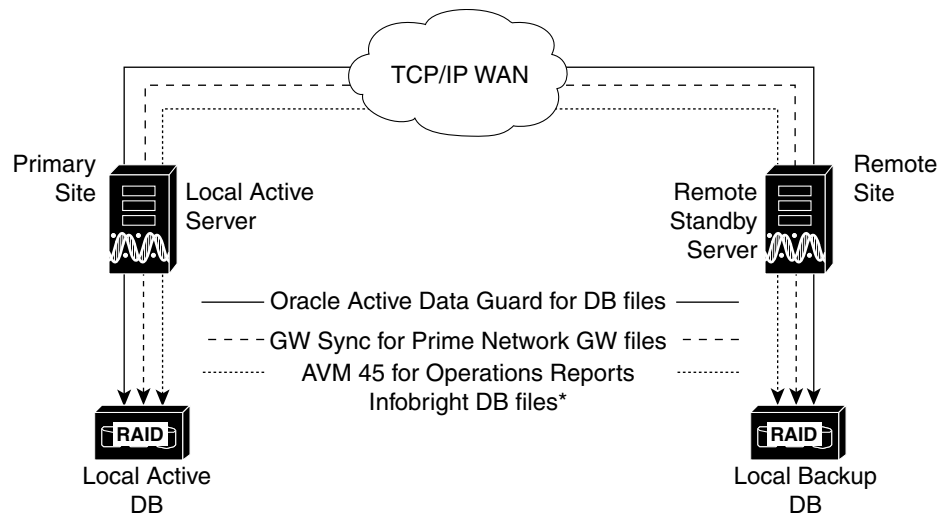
TCP/IP WAN

Primary Site

Local Active Server

Remote Standby Server

Remote Site

Oracle Active Data Guard for DB files

GW Sync for Prime Network GW files

AVM 45 for Operations Reports Infobright DB files*

RAID

Local Active DB

RAID

Local Backup DB